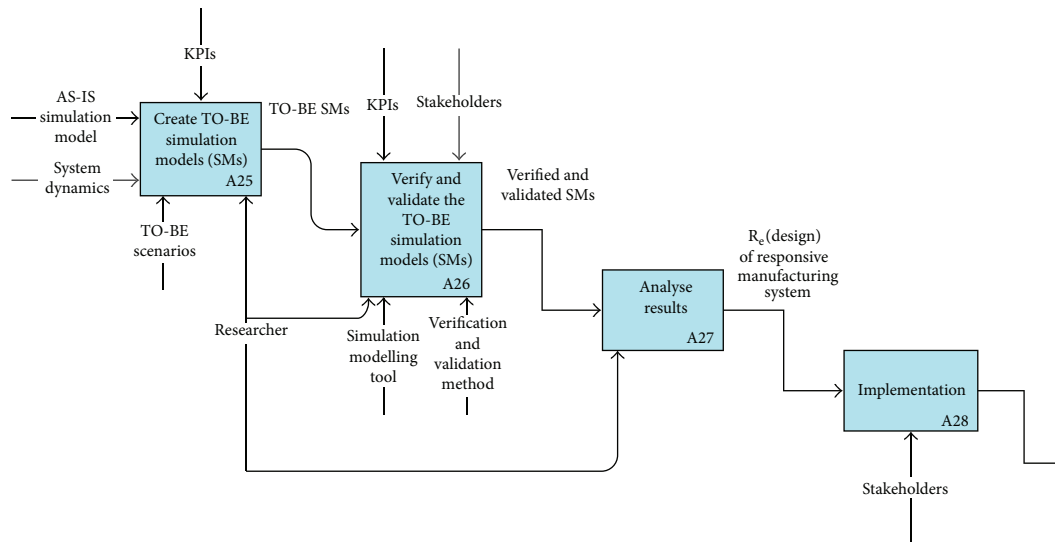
KPIs

AS-IS simulation model

System dynamics

Create TO-BE simulation models (SMs)
A25

TO-BE SMs

TO-BE scenarios

KPIs

Stakeholders

Verify and validate the TO-BE simulation models (SMs)
A26

Verified and validated SMs

Researcher

Simulation modelling tool

Verification and validation method

$R_e$(design) of responsive manufacturing system

Analyse results
A27

Implementation
A28

Stakeholders